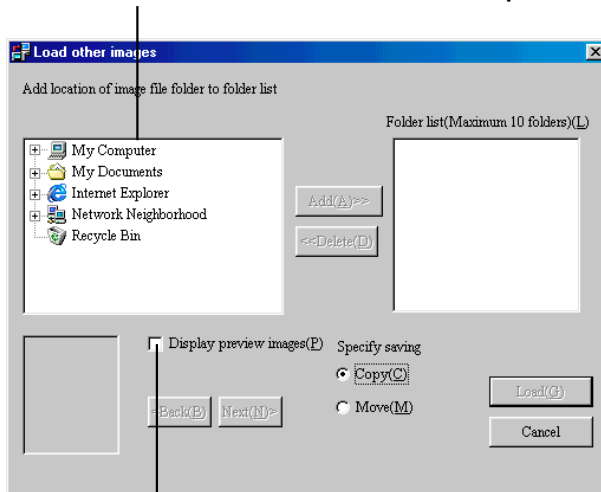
Load other images

Add location of image file folder to folder list

My Computer
My Documents
Internet Explorer
Network Neighborhood
Recycle Bin

Add(A)>>

<<Delete(D)

Folder list(Maximum 10 folders)(L)

Display preview images(P)

Specify saving

Copy(C)

Move(M)

<Back(B)

Next(N)>

Load(G)

Cancel